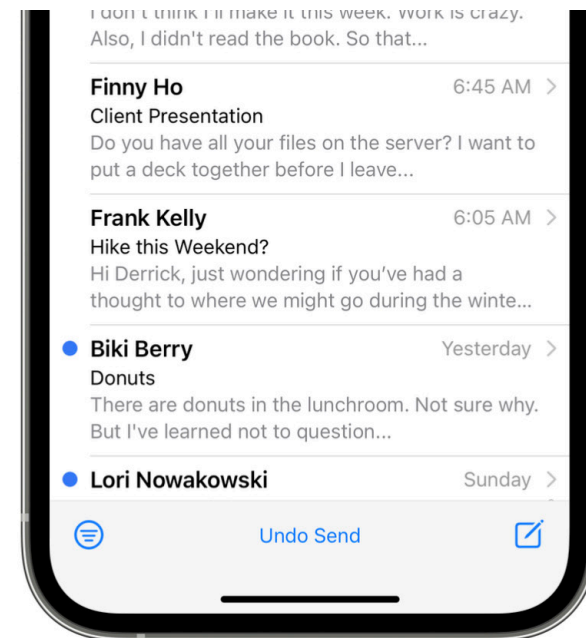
I don't think I'll make it this week. Work is crazy. Also, I didn't read the book. So that...

Finny Ho 6:45 AM
Client Presentation
Do you have all your files on the server? I want to put a deck together before I leave...

Frank Kelly 6:05 AM
Hike this Weekend?
Hi Derrick, just wondering if you've had a thought to where we might go during the winte...

Biki Berry Yesterday
Donuts
There are donuts in the lunchroom. Not sure why. But I've learned not to question...

Lori Nowakowski Sunday

Undo Send